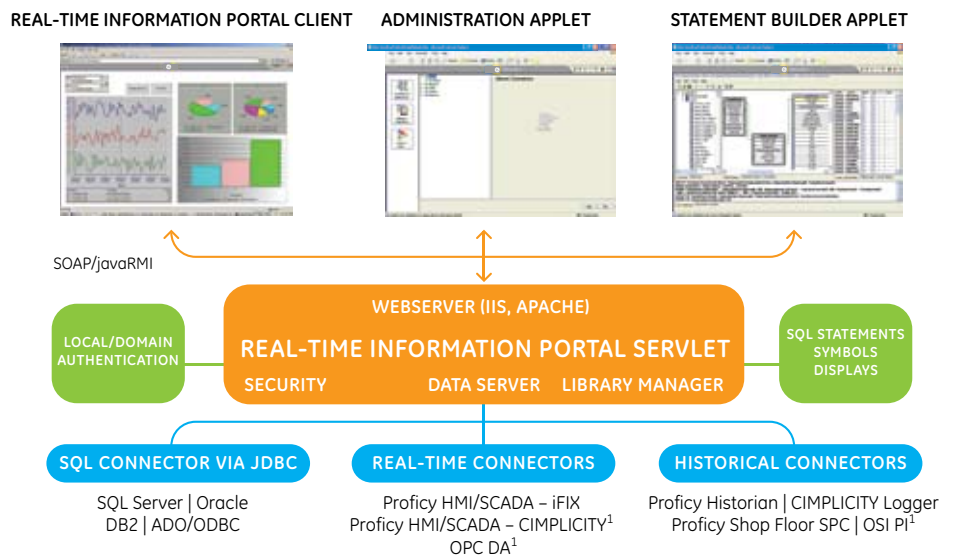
REAL-TIME INFORMATION PORTAL CLIENT

ADMINISTRATION APPLET

STATEMENT BUILDER APPLET

SOAP/javaRMI

WEBSERVER (IIS, APACHE)

LOCAL/DOMAIN AUTHENTICATION

REAL-TIME INFORMATION PORTAL SERVLET

SQL STATEMENTS SYMBOLS DISPLAYS

SECURITY

DATA SERVER

LIBRARY MANAGER

SQL CONNECTOR VIA JDBC

REAL-TIME CONNECTORS

HISTORICAL CONNECTORS

SQL Server | Oracle
DB2 | ADO/ODBC

Proficy HMI/SCADA – iFIX
Proficy HMI/SCADA – CIMPLICITY$^1$
OPC DA$^1$

Proficy Historian | CIMPLICITY Logger
Proficy Shop Floor SPC | OSI PI$^1$